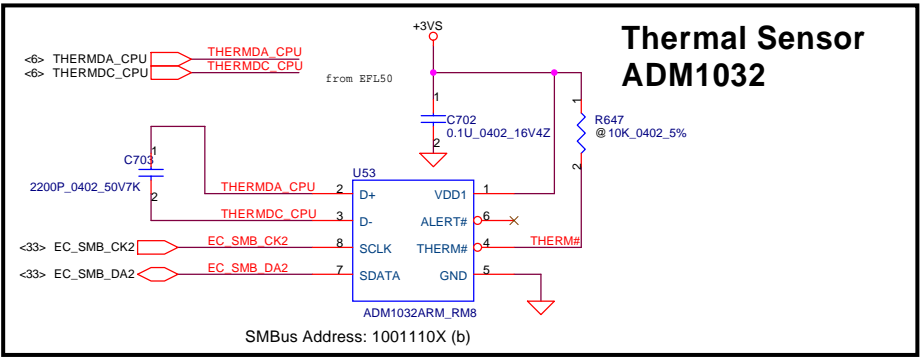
Thermal Sensor
ADM1032

+3VS

<6> THERMDA_CPU
<6> THERMDC_CPU
THERMDA_CPU
THERMDC_CPU

from EFL50

1
C702
0.1U_0402_16V4Z
2

1
R647
@10K_0402_5%
2

C703
1
2200P_0402_50V7K
2

U53
THERMDA_CPU 2 D+
THERMDC_CPU 3 D-
<33> EC_SMB_CK2 EC_SMB_CK2 8 SCLK
<33> EC_SMB_DA2 EC_SMB_DA2 7 SDATA
VDD1 1
ALERT# 6
THERM# 4 THERM#
GND 5
ADM1032ARM_RM8

SMBus Address: 1001110X (b)